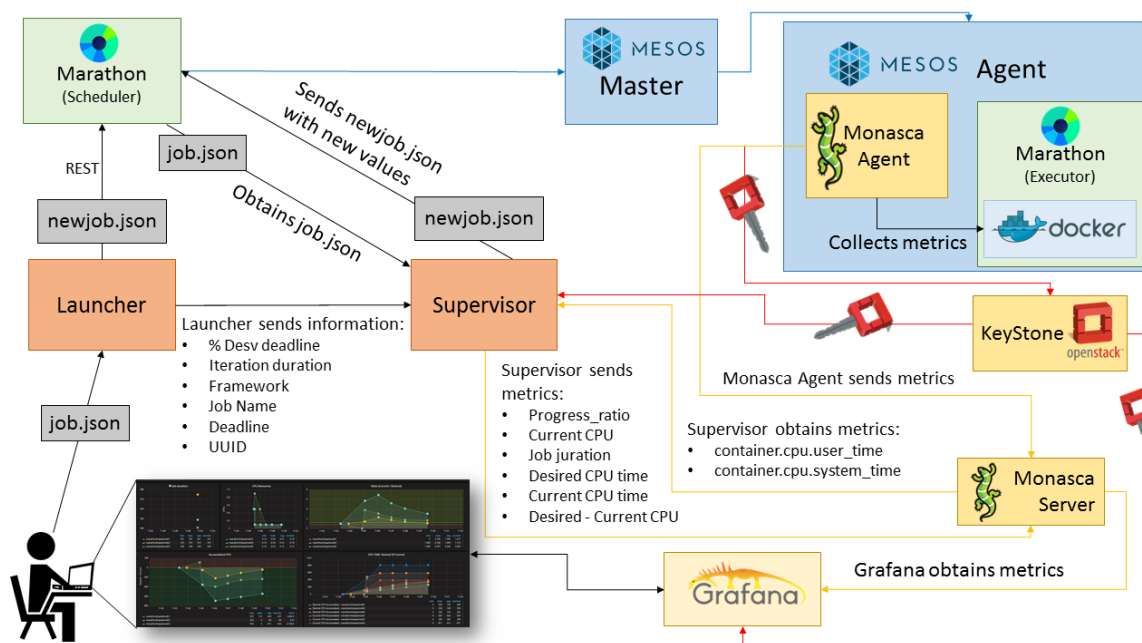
Marathon
(Scheduler)

MESOS
Master

MESOS Agent

Monasca Agent

Marathon
(Executor)

docker

Collects metrics

Sends newjob.json with new values

job.json

Obtains job.json

REST

newjob.json

newjob.json

Launcher

Supervisor

Launcher sends information:
- % Desv deadline
- Iteration duration
- Framework
- Job Name
- Deadline
- UUID

KeyStone
openstack

Monasca Agent sends metrics

Supervisor sends metrics:
- Progress_ratio
- Current CPU
- Job juration
- Desired CPU time
- Current CPU time
- Desired - Current CPU

Supervisor obtains metrics:
- container.cpu.user_time
- container.cpu.system_time

job.json

Monasca Server

Grafana obtains metrics

Grafana